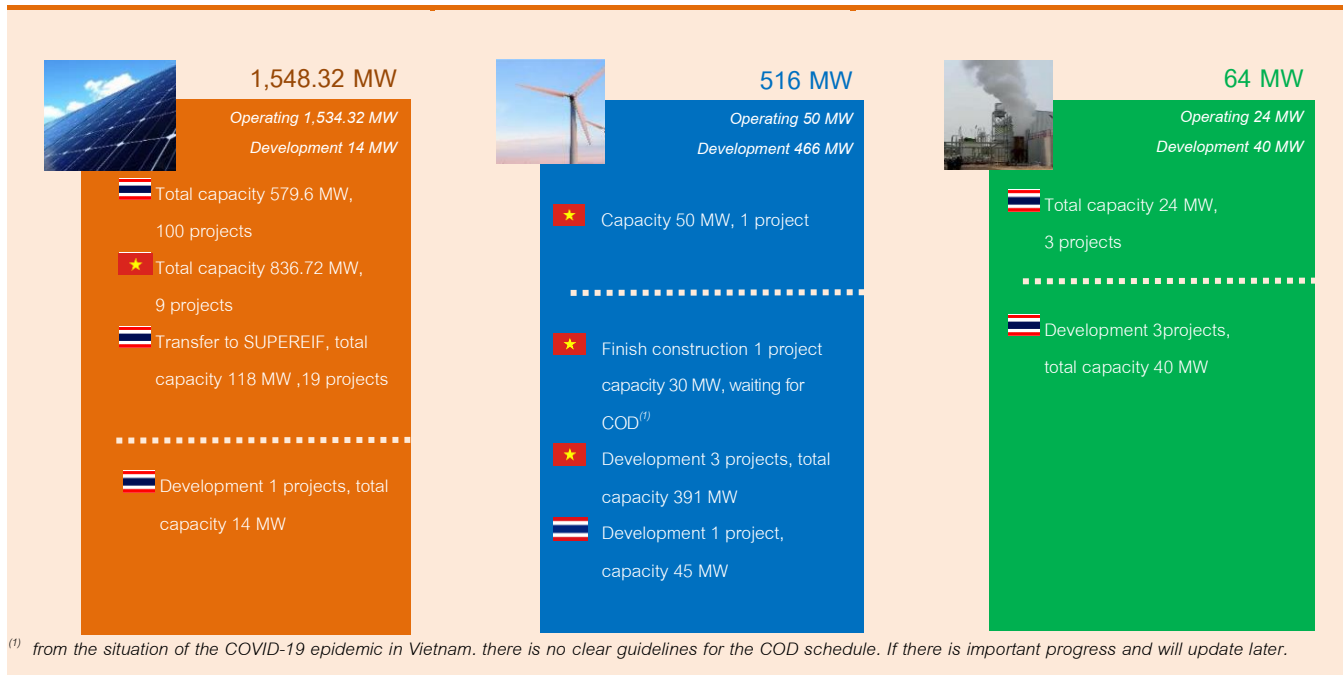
1,548.32 MW

Operating 1,534.32 MW

Development 14 MW

Total capacity 579.6 MW, 100 projects

Total capacity 836.72 MW, 9 projects

Transfer to SUPEREIF, total capacity 118 MW ,19 projects

Development 1 projects, total capacity 14 MW

516 MW

Operating 50 MW

Development 466 MW

Capacity 50 MW, 1 project

Finish construction 1 project capacity 30 MW, waiting for COD$^{(1)}$

Development 3 projects, total capacity 391 MW

Development 1 project, capacity 45 MW

64 MW

Operating 24 MW

Development 40 MW

Total capacity 24 MW, 3 projects

Development 3projects, total capacity 40 MW

$^{(1)}$ from the situation of the COVID-19 epidemic in Vietnam. there is no clear guidelines for the COD schedule. If there is important progress and will update later.